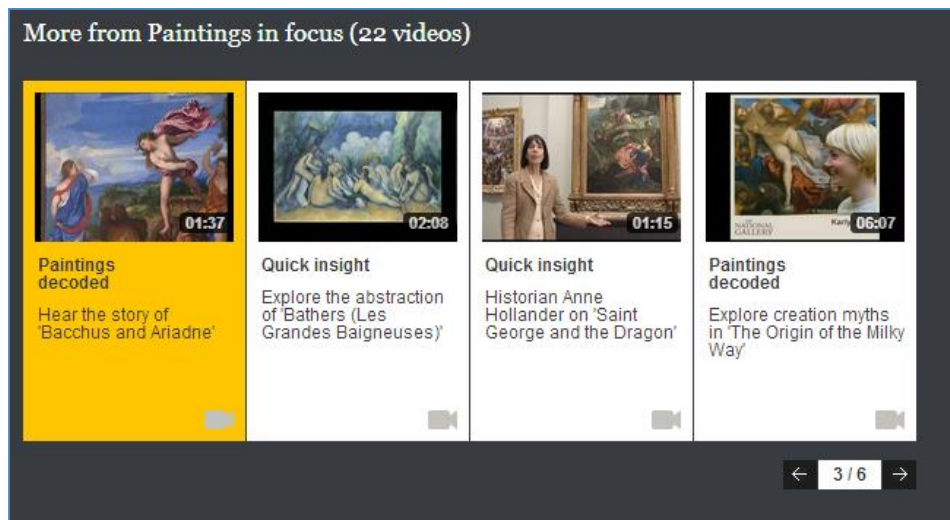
More from Paintings in focus (22 videos)

01:37

Paintings decoded

Hear the story of 'Bacchus and Ariadne'

02:08

Quick insight

Explore the abstraction of 'Bathers (Les Grandes Baigneuses)'

01:15

Quick insight

Historian Anne Hollander on 'Saint George and the Dragon'

THE NATIONAL GALLERY

Karly

06:07

Paintings decoded

Explore creation myths in 'The Origin of the Milky Way'

←

3 / 6

→